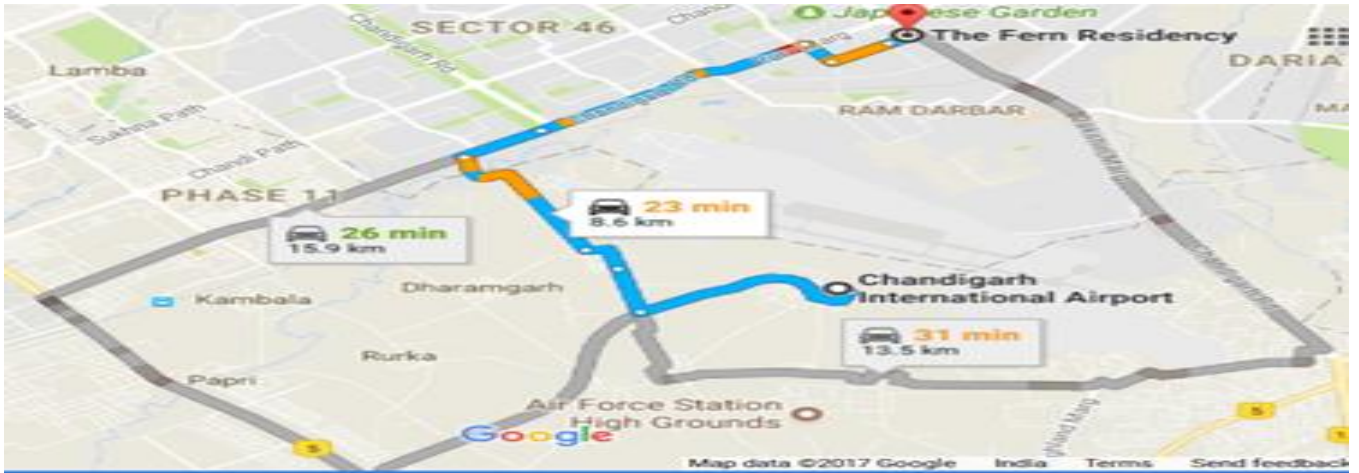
SECTOR 46

Japanese Garden

The Fern Residency

DARIA

Lamba

Chandigarh Rd

Sukhna Path

Chandi Path

RAM DARBAR

PHASE 11

26 min
15.9 km

23 min
8.6 km

Chandigarh International Airport

31 min
13.5 km

Kambala

Dharamgarh

Rurka

Papri

Air Force Station High Grounds

5

5

Google

Map data ©2017 Google India Terms Send feedback